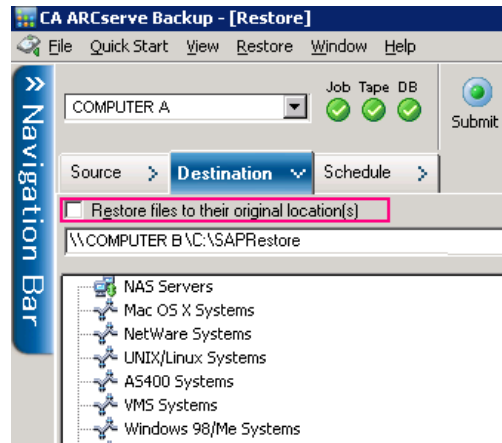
CA ARCserve Backup - [Restore]

File Quick Start View Restore Window Help

» Navigation Bar

COMPUTER A

Job Tape DB

Submit

Source > Destination Schedule >

Restore files to their original location(s)

\\COMPUTER B\C:\SAPRestore

NAS Servers
Mac OS X Systems
NetWare Systems
UNIX/Linux Systems
AS400 Systems
VMS Systems
Windows 98/Me Systems